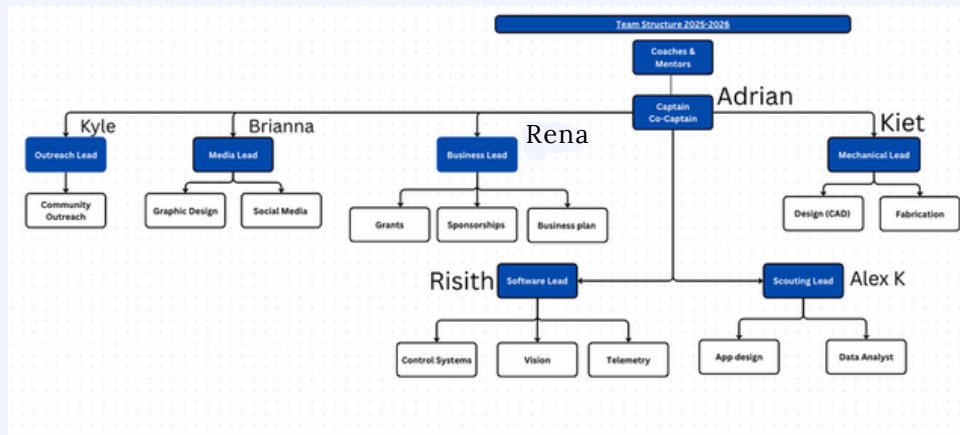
Team Structure 2025-2026

Coaches & Mentors

Captain Co-Captain

Adrian

Kyle

Outreach Lead

Community Outreach

Brianna

Media Lead

Graphic Design

Social Media

Business Lead

Rena

Grants

Sponsorships

Business plan

Kiet

Mechanical Lead

Design (CAD)

Fabrication

Risith

Software Lead

Control Systems

Vision

Telemetry

Scouting Lead

Alex K

App design

Data Analyst